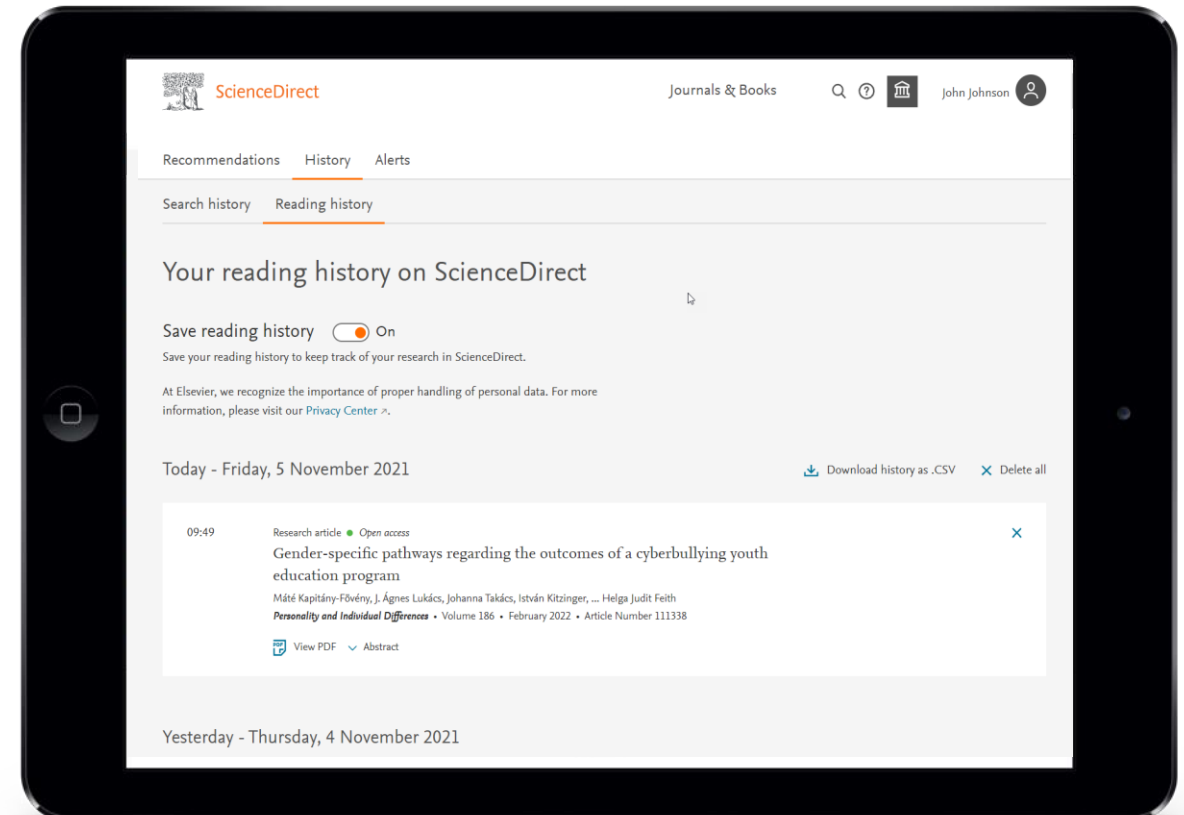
ScienceDirect

Journals & Books

John Johnson

Recommendations History Alerts

Search history Reading history

Your reading history on ScienceDirect

Save reading history On

Save your reading history to keep track of your research in ScienceDirect.

At Elsevier, we recognize the importance of proper handling of personal data. For more information, please visit our Privacy Center ↗.

Today - Friday, 5 November 2021

Download history as .CSV

Delete all

09:49

Research article • Open access

Gender-specific pathways regarding the outcomes of a cyberbullying youth education program

Máté Kapitány-Fövény, J. Ágnes Lukács, Johanna Takács, István Kitzinger, ... Helga Judit Feith

Personality and Individual Differences • Volume 186 • February 2022 • Article Number 111338

View PDF Abstract

Yesterday - Thursday, 4 November 2021